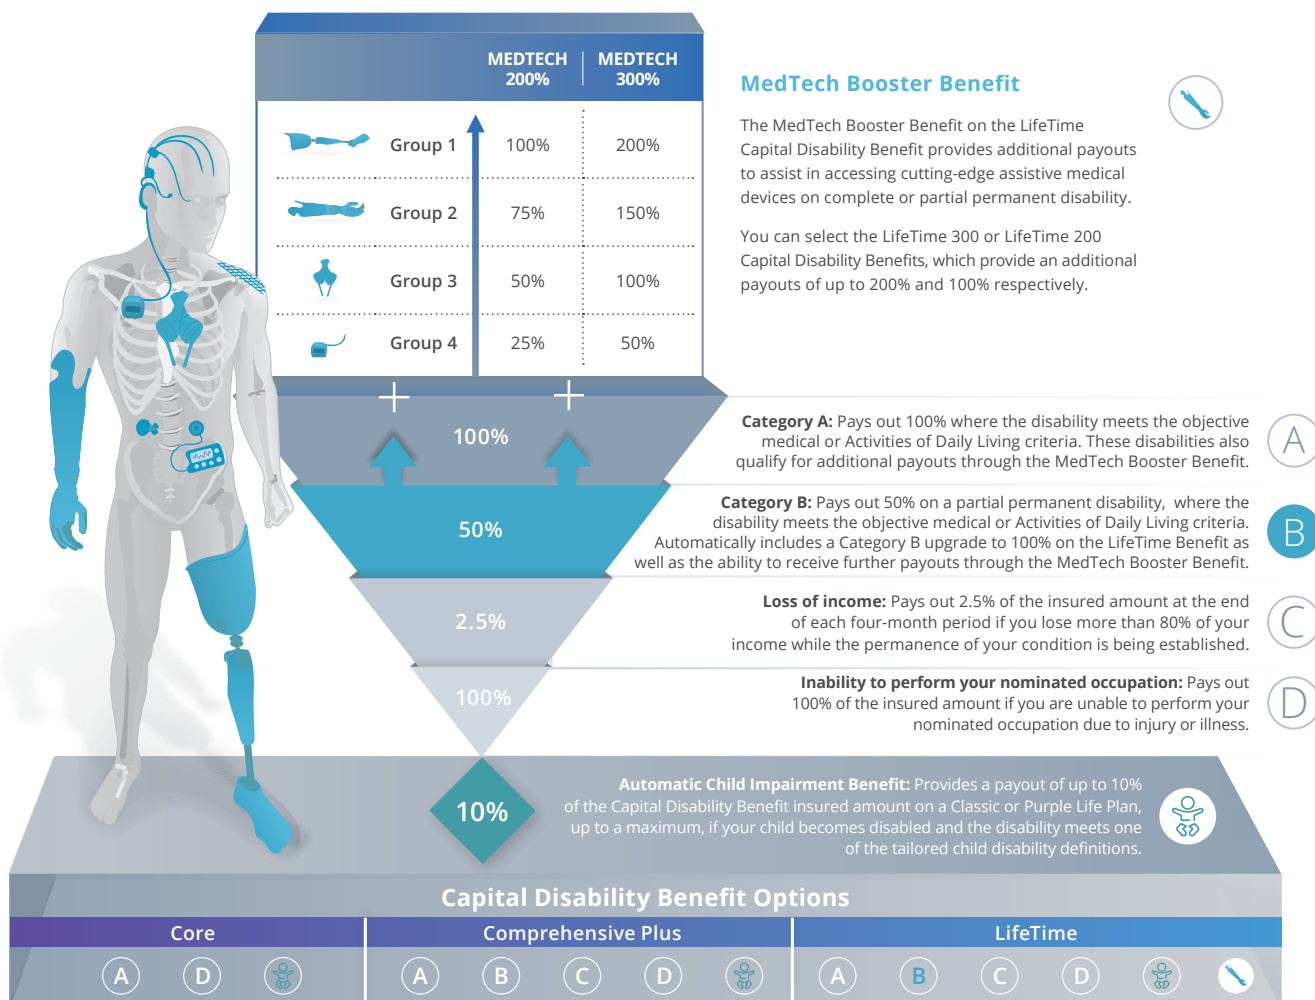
| | MEDTECH 200% | MEDTECH 300% |
|---|---|---|
| Group 1 | 100% | 200% |
| Group 2 | 75% | 150% |
| Group 3 | 50% | 100% |
| Group 4 | 25% | 50% |

MedTech Booster Benefit

The MedTech Booster Benefit on the LifeTime Capital Disability Benefit provides additional payouts to assist in accessing cutting-edge assistive medical devices on complete or partial permanent disability.

You can select the LifeTime 300 or LifeTime 200 Capital Disability Benefits, which provide an additional payouts of up to 200% and 100% respectively.

100%

**Category A:** Pays out 100% where the disability meets the objective medical or Activities of Daily Living criteria. These disabilities also qualify for additional payouts through the MedTech Booster Benefit.

A

50%

**Category B:** Pays out 50% on a partial permanent disability, where the disability meets the objective medical or Activities of Daily Living criteria. Automatically includes a Category B upgrade to 100% on the LifeTime Benefit as well as the ability to receive further payouts through the MedTech Booster Benefit.

B

2.5%

**Loss of income:** Pays out 2.5% of the insured amount at the end of each four-month period if you lose more than 80% of your income while the permanence of your condition is being established.

C

100%

**Inability to perform your nominated occupation:** Pays out 100% of the insured amount if you are unable to perform your nominated occupation due to injury or illness.

D

10%

**Automatic Child Impairment Benefit:** Provides a payout of up to 10% of the Capital Disability Benefit insured amount on a Classic or Purple Life Plan, up to a maximum, if your child becomes disabled and the disability meets one of the tailored child disability definitions.

Capital Disability Benefit Options

Core
A D

Comprehensive Plus
A B C D

LifeTime
A B C D